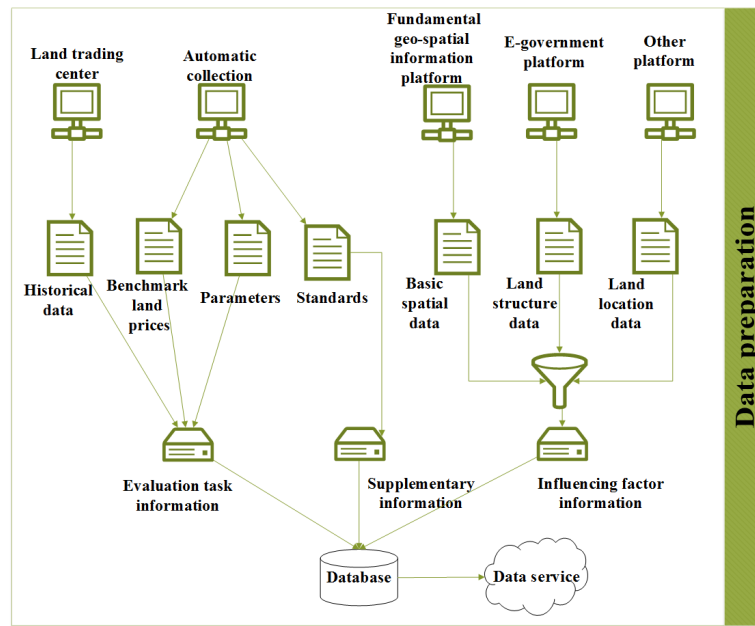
Land trading center

Automatic collection

Fundamental geo-spatial information platform

E-government platform

Other platform

Historical data

Benchmark land prices

Parameters

Standards

Basic spatial data

Land structure data

Land location data

Evaluation task information

Supplementary information

Influencing factor information

Database

Data service

Data preparation